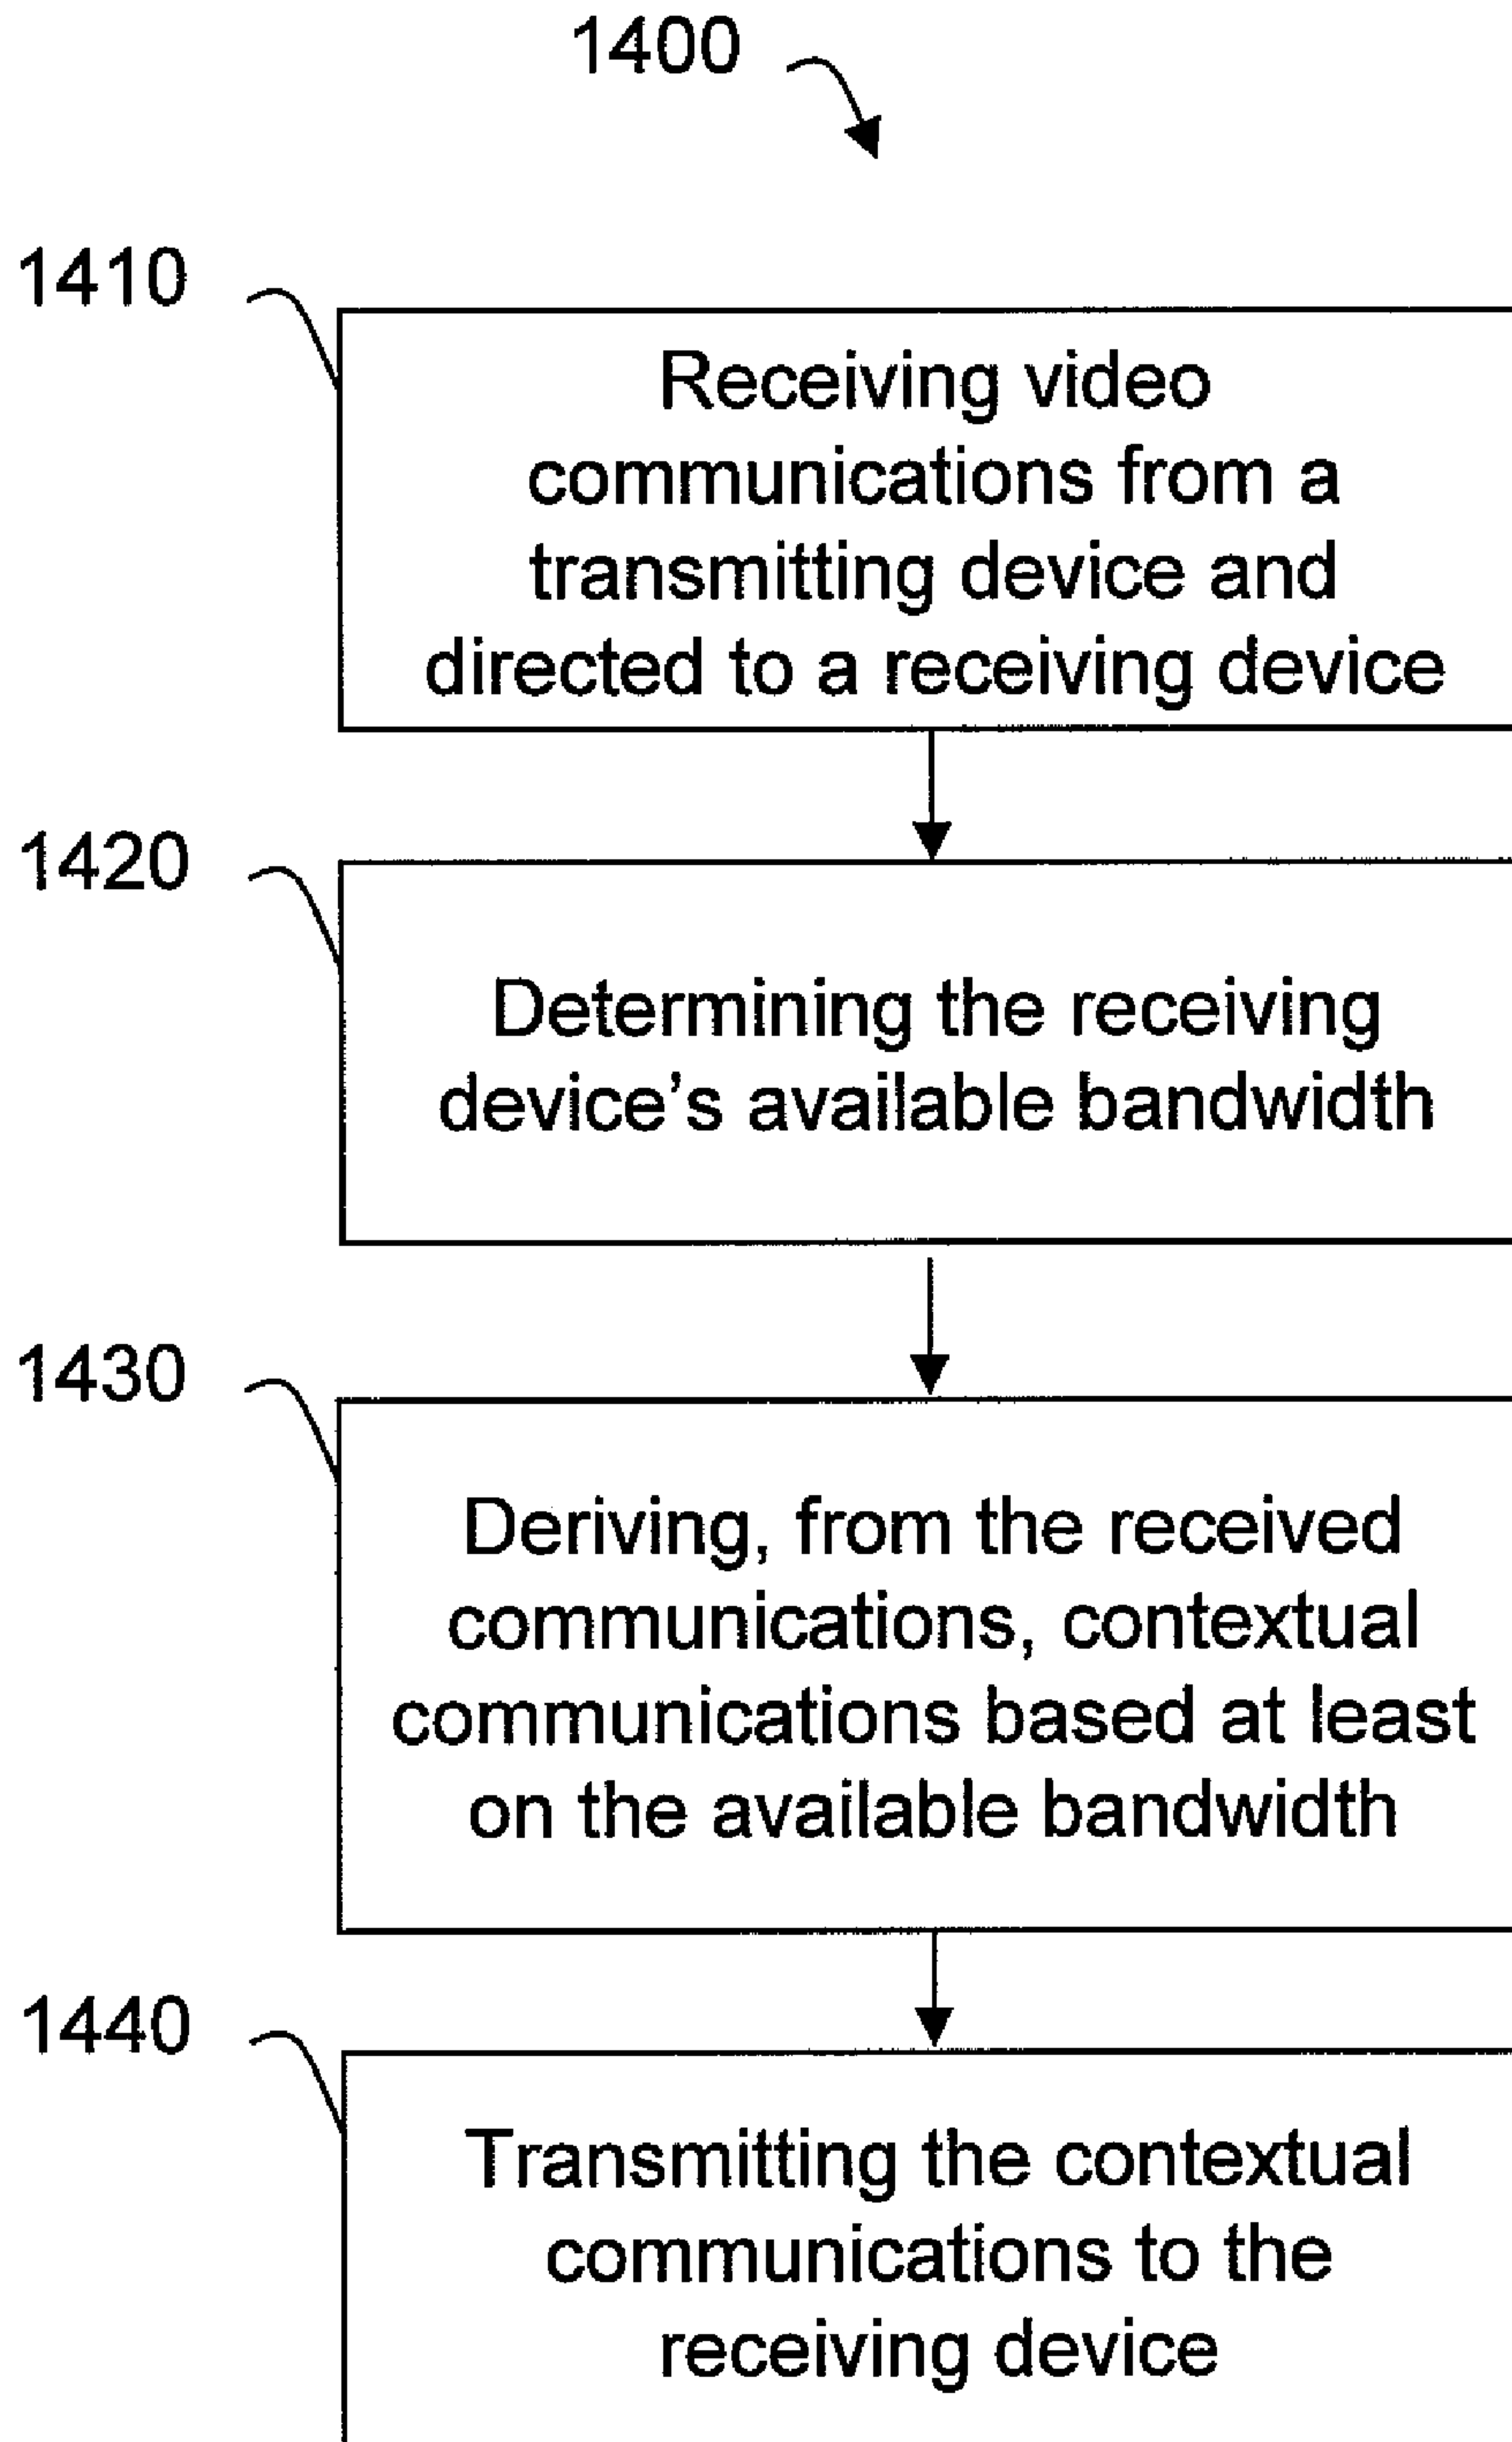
1400

1410

Receiving video communications from a transmitting device and directed to a receiving device

1420

Determining the receiving device's available bandwidth

1430

Deriving, from the received communications, contextual communications based at least on the available bandwidth

1440

Transmitting the contextual communications to the receiving device